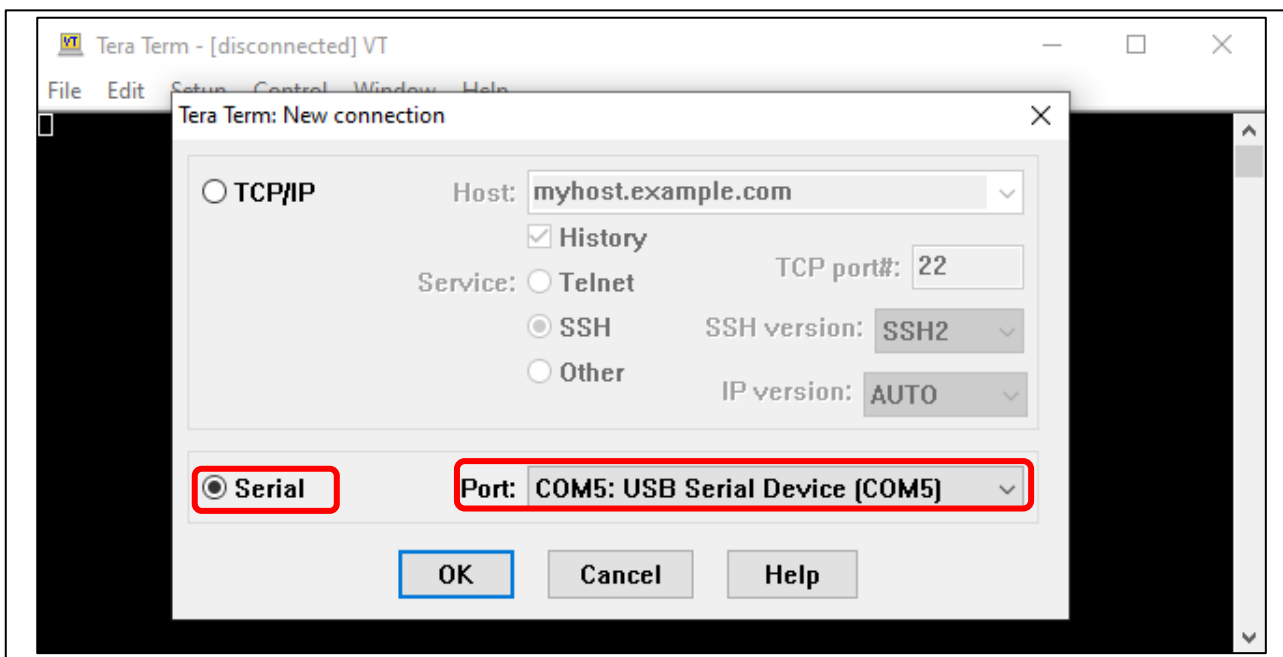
Tera Term - [disconnected] VT

File Edit Setup Control Window Help

Tera Term: New connection

TCP/IP

Host: myhost.example.com

History

Service: Telnet

TCP port#: 22

SSH

SSH version: SSH2

Other

IP version: AUTO

Serial

Port: COM5: USB Serial Device (COM5)

OK

Cancel

Help